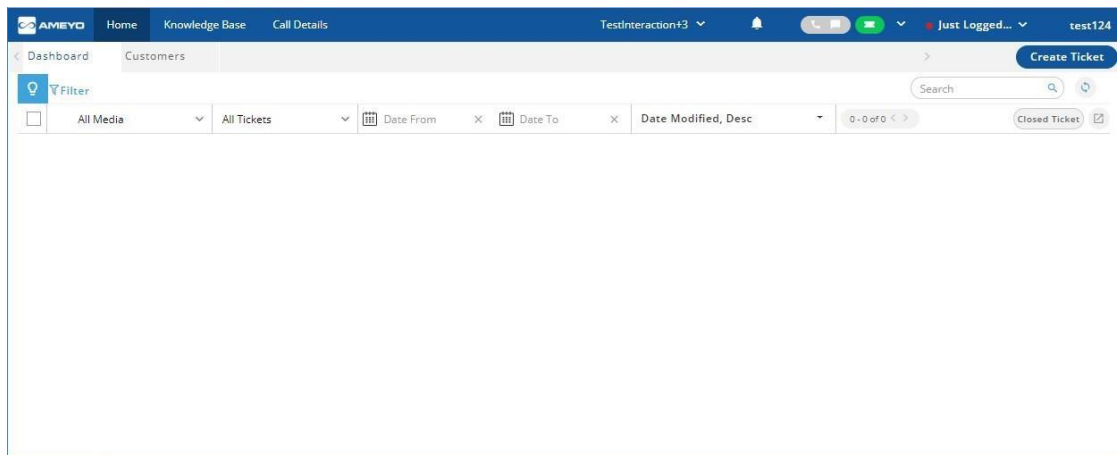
AMEYO Home Knowledge Base Call Details TestInteraction+3 Just Logged... test124

Dashboard Customers Create Ticket

Filter Search

All Media All Tickets Date From Date To Date Modified, Desc 0 - 0 of 0 Closed Ticket